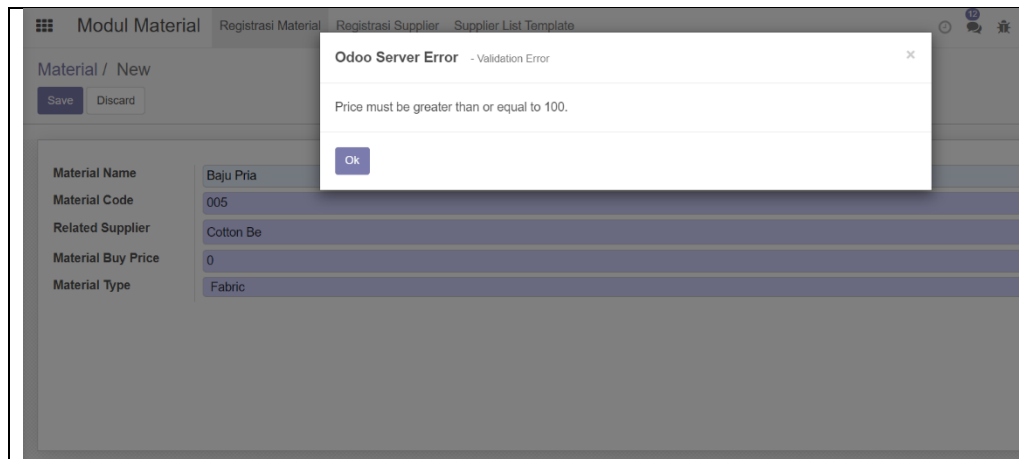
Modul Material Registrasi Material Registrasi Supplier Supplier List Template

12

Material / New

Save Discard

Odoo Server Error - Validation Error

×

Price must be greater than or equal to 100.

Ok

| Material Name | Baju Pria |
|---|---|
| Material Code | 005 |
| Related Supplier | Cotton Be |
| Material Buy Price | 0 |
| Material Type | Fabric |